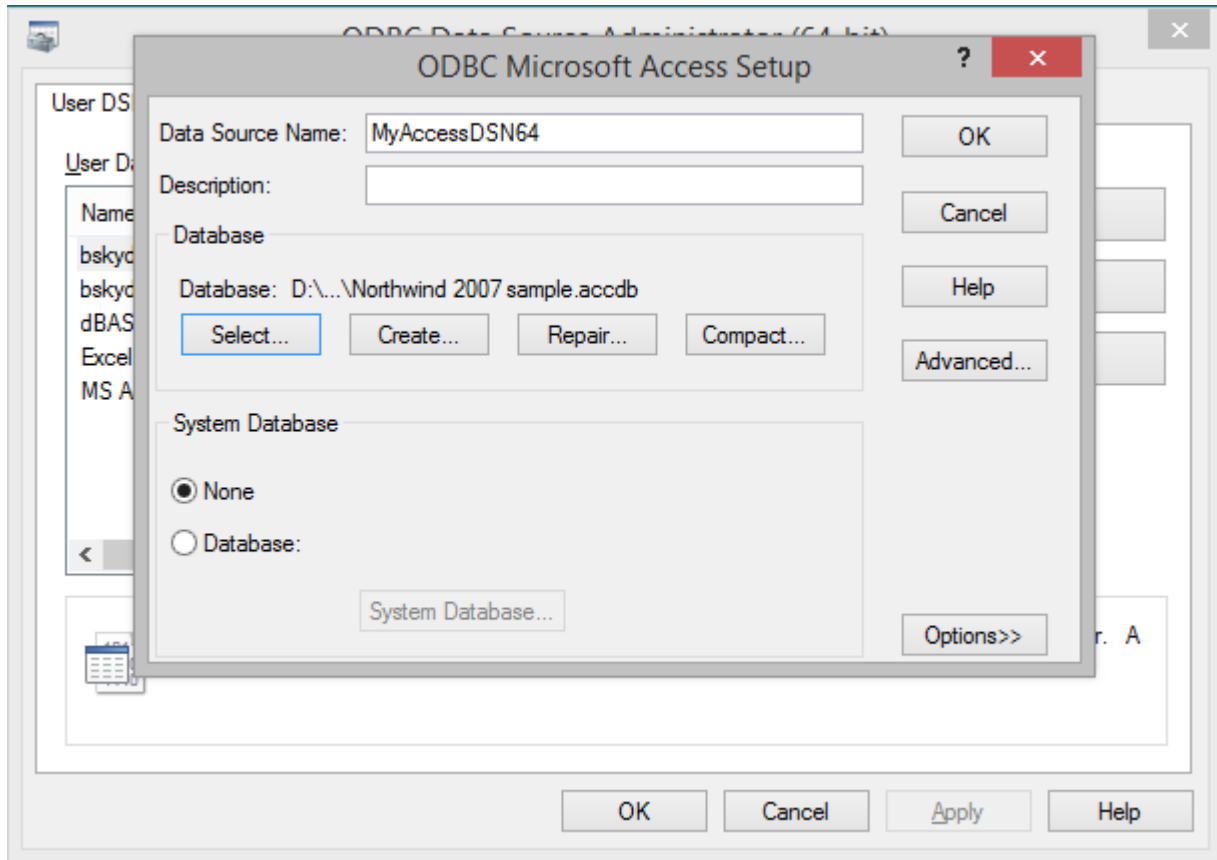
ODBC Data Source Administrator (64-bit)

User DS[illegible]

User D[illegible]

Name

bskyc

bskyc

dBAS

Excel

MS A

r. A

ODBC Microsoft Access Setup

?

Data Source Name: MyAccessDSN64

Description:

Database

Database: D:\...\Northwind 2007 sample.accdb

Select...

Create...

Repair...

Compact...

System Database

None

Database:

System Database...

OK

Cancel

Help

Advanced...

Options>>

OK

Cancel

Apply

Help